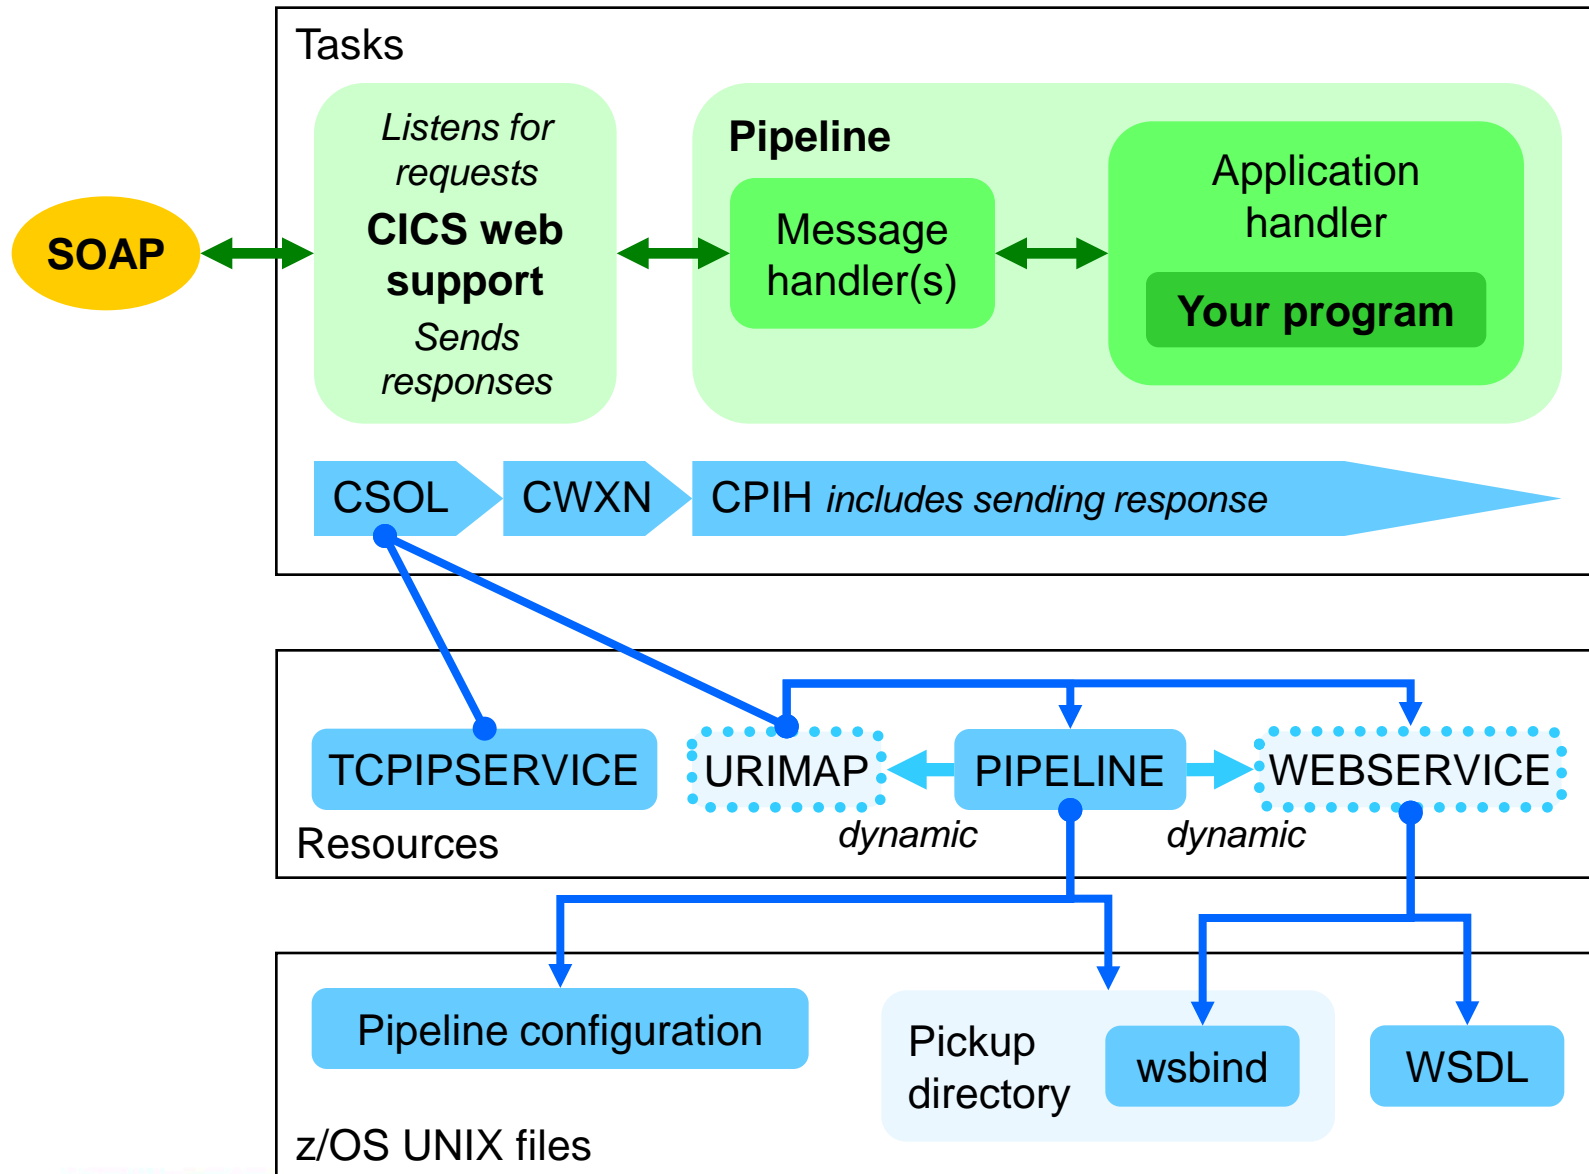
Tasks

SOAP

Listens for requests
CICS web support
Sends responses

Pipeline

Message handler(s)

Application handler

Your program

CSOL

CWXN

CPIH includes sending response

TCPIPSERVICE

URIMAP

PIPELINE

WEBSERVICE

Resources

dynamic

dynamic

Pipeline configuration

Pickup directory

wsbind

WSDL

z/OS UNIX files